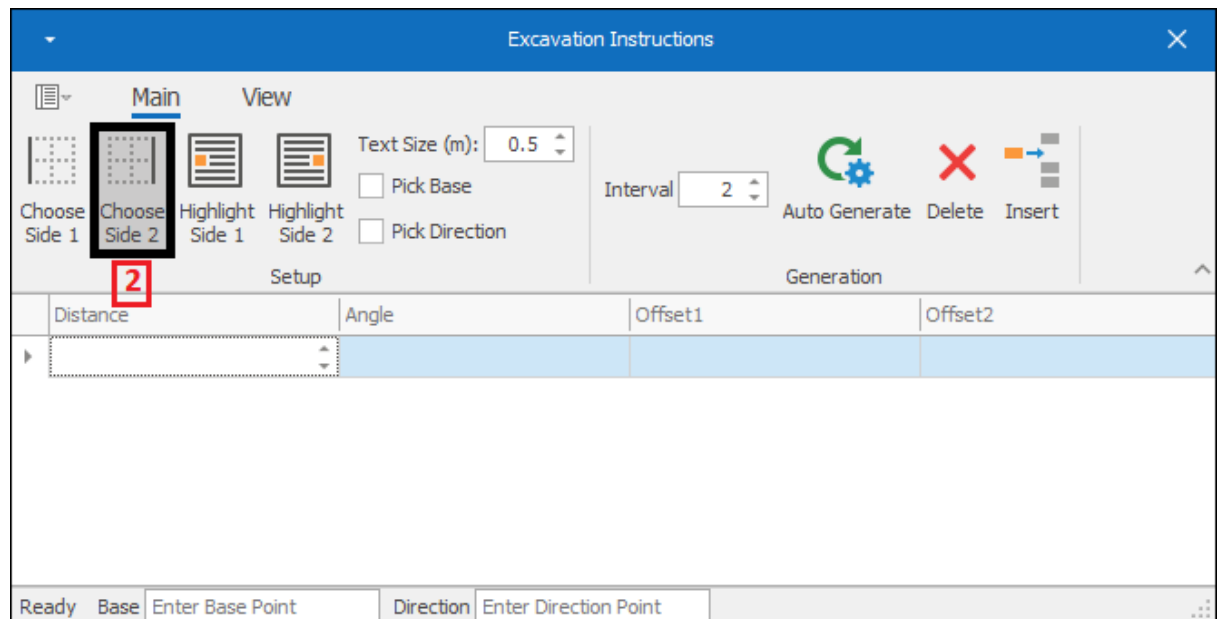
Excavation Instructions

Main View

Choose Side 1
Choose Side 2
Highlight Side 1
Highlight Side 2
Text Size (m): 0.5
Pick Base
Pick Direction
Setup

2

Interval 2
Auto Generate
Delete
Insert
Generation

| Distance | Angle | Offset1 | Offset2 |
|---|---|---|---|
| | | | |

Ready Base Enter Base Point Direction Enter Direction Point